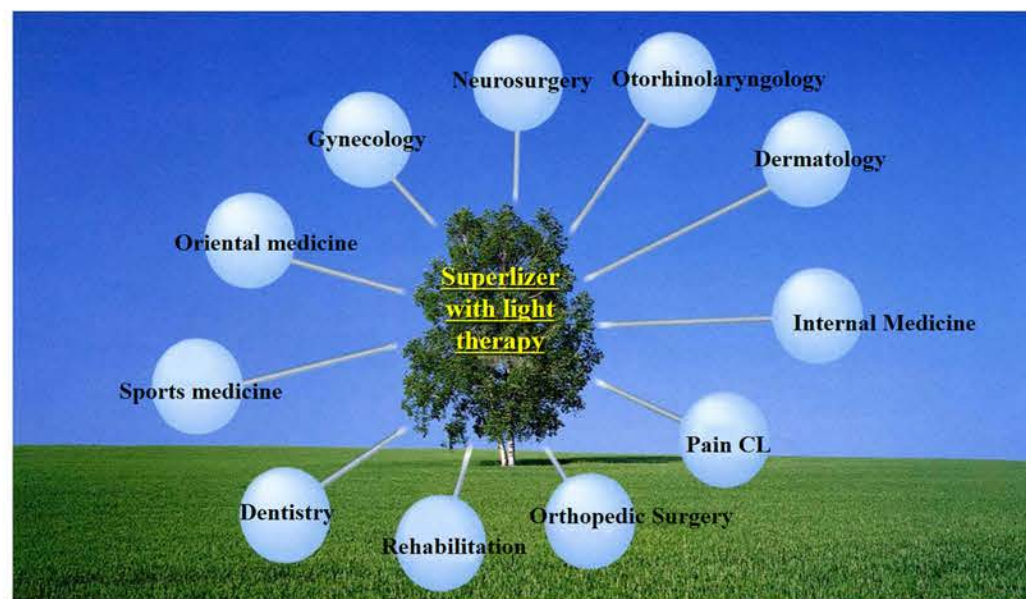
Superlizer with light therapy

Neurosurgery

Otorhinolaryngology

Gynecology

Dermatology

Oriental medicine

Internal Medicine

Sports medicine

Pain CL

Dentistry

Rehabilitation

Orthopedic Surgery